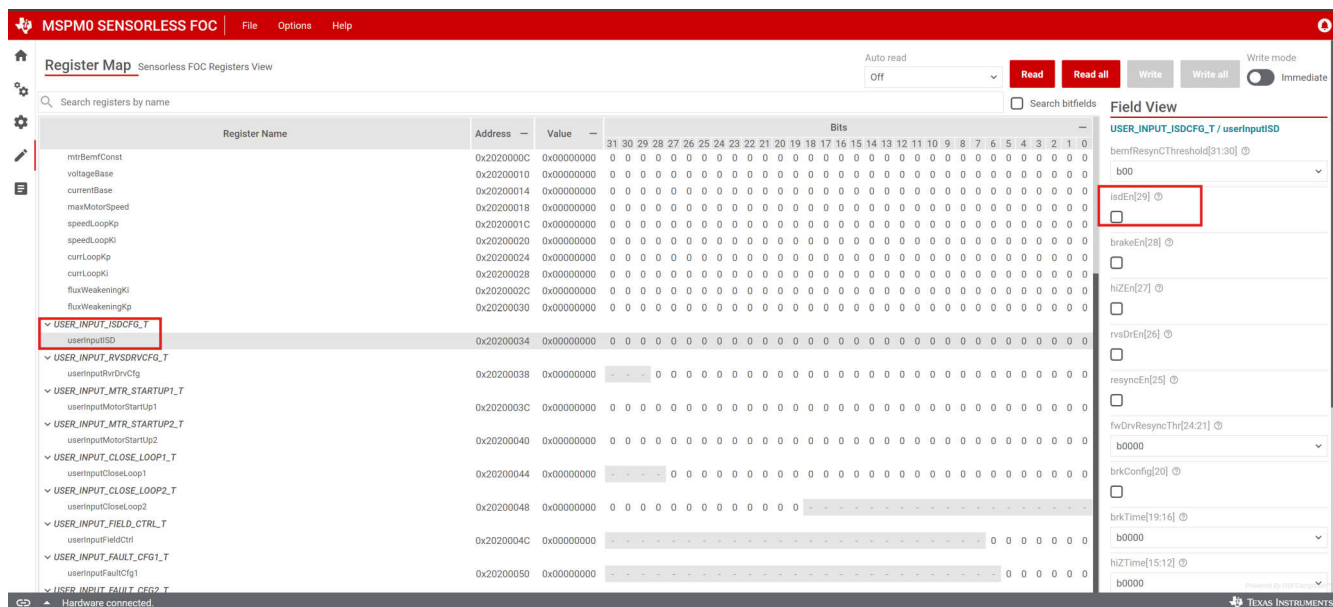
MSPM0 SENSORLESS FOC File Options Help

Register Map Sensorless FOC Registers View

Auto read
Off
Read Read all Write Write all
Write mode
Immediate

Search registers by name
Search bitfields

| Register Name | Address | Value | Bits 31 30 29 28 27 26 25 24 23 22 21 20 19 18 17 16 15 14 13 12 11 10 9 8 7 6 5 4 3 2 1 0 |
|---|---|---|---|
| mtrBemfConst | 0x2020000C | 0x00000000 | 0 0 0 0 0 0 0 0 0 0 0 0 0 0 0 0 0 0 0 0 0 0 0 0 0 0 0 0 0 0 0 0 |
| voltageBase | 0x20200010 | 0x00000000 | 0 0 0 0 0 0 0 0 0 0 0 0 0 0 0 0 0 0 0 0 0 0 0 0 0 0 0 0 0 0 0 0 |
| currentBase | 0x20200014 | 0x00000000 | 0 0 0 0 0 0 0 0 0 0 0 0 0 0 0 0 0 0 0 0 0 0 0 0 0 0 0 0 0 0 0 0 |
| maxMotorSpeed | 0x20200018 | 0x00000000 | 0 0 0 0 0 0 0 0 0 0 0 0 0 0 0 0 0 0 0 0 0 0 0 0 0 0 0 0 0 0 0 0 |
| speedLoopKp | 0x2020001C | 0x00000000 | 0 0 0 0 0 0 0 0 0 0 0 0 0 0 0 0 0 0 0 0 0 0 0 0 0 0 0 0 0 0 0 0 |
| speedLoopKi | 0x20200020 | 0x00000000 | 0 0 0 0 0 0 0 0 0 0 0 0 0 0 0 0 0 0 0 0 0 0 0 0 0 0 0 0 0 0 0 0 |
| currLoopKp | 0x20200024 | 0x00000000 | 0 0 0 0 0 0 0 0 0 0 0 0 0 0 0 0 0 0 0 0 0 0 0 0 0 0 0 0 0 0 0 0 |
| currLoopKi | 0x20200028 | 0x00000000 | 0 0 0 0 0 0 0 0 0 0 0 0 0 0 0 0 0 0 0 0 0 0 0 0 0 0 0 0 0 0 0 0 |
| fluxWeakeningKi | 0x2020002C | 0x00000000 | 0 0 0 0 0 0 0 0 0 0 0 0 0 0 0 0 0 0 0 0 0 0 0 0 0 0 0 0 0 0 0 0 |
| fluxWeakeningKp | 0x20200030 | 0x00000000 | 0 0 0 0 0 0 0 0 0 0 0 0 0 0 0 0 0 0 0 0 0 0 0 0 0 0 0 0 0 0 0 0 |
| USER_INPUT_ISDCFG_T | | | |
| userInputISD | 0x20200034 | 0x00000000 | 0 0 0 0 0 0 0 0 0 0 0 0 0 0 0 0 0 0 0 0 0 0 0 0 0 0 0 0 0 0 0 0 |
| USER_INPUT_RVSDRVCFG_T | | | |
| userInputRvrDrvCfg | 0x20200038 | 0x00000000 | - - - 0 0 0 0 0 0 0 0 0 0 0 0 0 0 0 0 0 0 0 0 0 0 0 0 0 0 0 0 0 |
| USER_INPUT_MTR_STARTUP1_T | | | |
| userInputMotorStartUp1 | 0x2020003C | 0x00000000 | 0 0 0 0 0 0 0 0 0 0 0 0 0 0 0 0 0 0 0 0 0 0 0 0 0 0 0 0 0 0 0 0 |
| USER_INPUT_MTR_STARTUP2_T | | | |
| userInputMotorStartUp2 | 0x20200040 | 0x00000000 | 0 0 0 0 0 0 0 0 0 0 0 0 0 0 0 0 0 0 0 0 0 0 0 0 0 0 0 0 0 0 0 0 |
| USER_INPUT_CLOSE_LOOP1_T | | | |
| userInputCloseLoop1 | 0x20200044 | 0x00000000 | - - - - 0 0 0 0 0 0 0 0 0 0 0 0 0 0 0 0 0 0 0 0 0 0 0 0 0 0 0 0 |
| USER_INPUT_CLOSE_LOOP2_T | | | |
| userInputCloseLoop2 | 0x20200048 | 0x00000000 | 0 0 0 0 0 0 0 0 0 0 0 0 0 0 - - - - - - - - - - - - - - - - - - |
| USER_INPUT_FIELD_CTRL_T | | | |
| userInputFieldCtrl | 0x2020004C | 0x00000000 | - - - - - - - - - - - - - - - - - - - - - - - - - - 0 0 0 0 0 0 |
| USER_INPUT_FAULT_CFG1_T | | | |
| userInputFaultCfg1 | 0x20200050 | 0x00000000 | - - - - - - - - - - - - - - - - - - - - - - - - - - 0 0 0 0 0 0 |
| USER_INPUT_FAULT_CFG2_T | | | |

Field View
USER_INPUT_ISDCFG_T / userInputISD
bemfResyncThreshold[31:30]
b00
isdEn[29]
brakeEn[28]
hiZEn[27]
rvsDrEn[26]
resyncEn[25]
fwDrvResyncThr[24:21]
b0000
brkConfig[20]
brkTime[19:16]
b0000
hiZTime[15:12]
b0000

Hardware connected.
TEXAS INSTRUMENTS